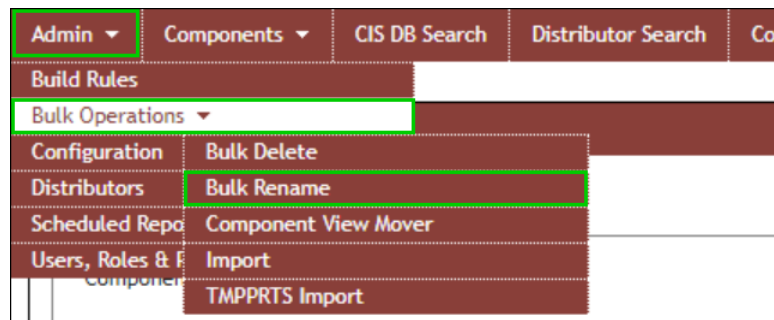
Admin ▾
Components ▾
CIS DB Search
Distributor Search
Co

Build Rules
Bulk Operations ▾
Configuration
Distributors
Scheduled Repo
Users, Roles & F

Bulk Delete
Bulk Rename
Component View Mover
Import
TMPPRTS Import

Componer